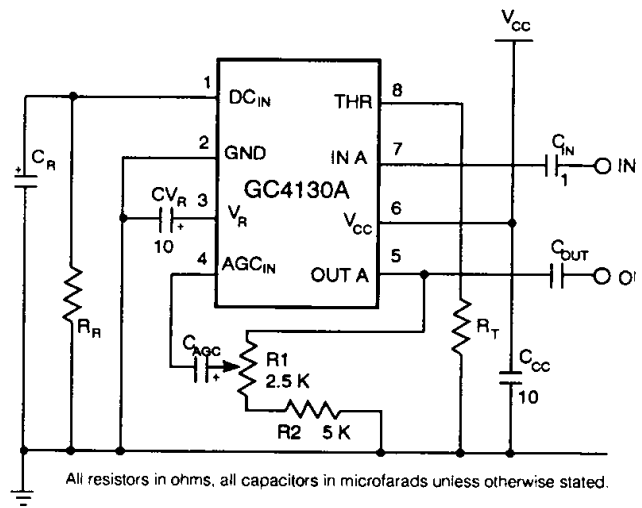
$V_{CC}$

1 $DC_{IN}$
2 GND
3 $V_R$
4 $AGC_{IN}$
8 THR
7 IN A
6 $V_{CC}$
5 OUT A

GC4130A

$C_R$
+

$CV_R$
+
10

$C_{IN}$
1
IN

$C_{OUT}$
O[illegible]

$R_R$

$R_T$

$C_{AGC}$
+

R1
2.5 K

R2 5 K

$C_{CC}$
10

All resistors in ohms, all capacitors in microfarads unless otherwise stated.